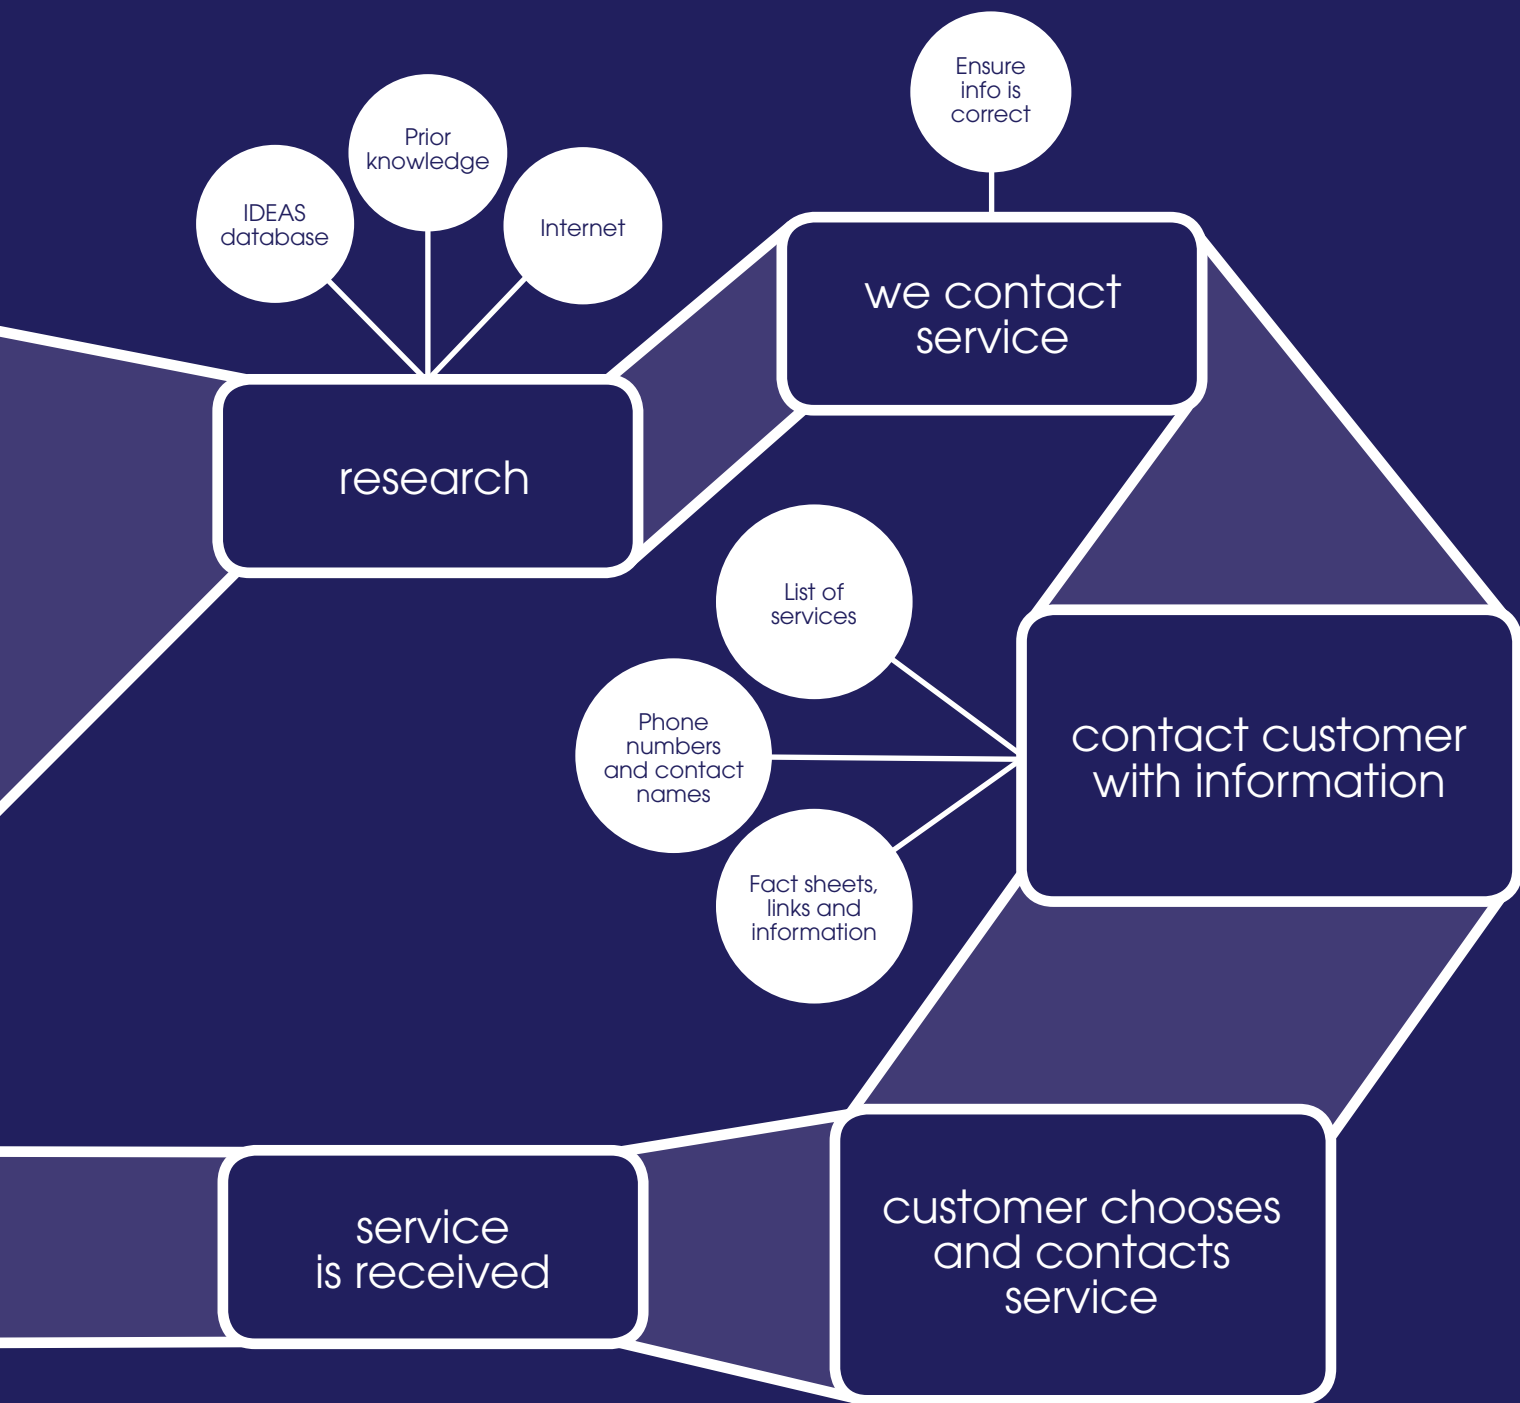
Ensure info is correct

Prior knowledge

IDEAS database

Internet

we contact service

research

List of services

Phone numbers and contact names

Fact sheets, links and information

contact customer with information

service is received

customer chooses and contacts service